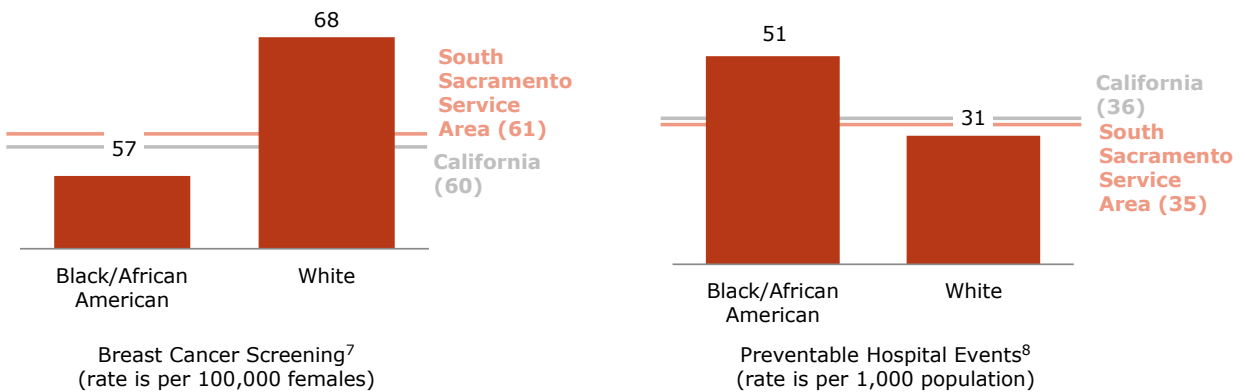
68

South Sacramento Service Area (61)

57

California (60)

Black/African American

White

Breast Cancer Screening$^{7}$
(rate is per 100,000 females)

51

California (36)

31

South Sacramento Service Area (35)

Black/African American

White

Preventable Hospital Events$^{8}$
(rate is per 1,000 population)